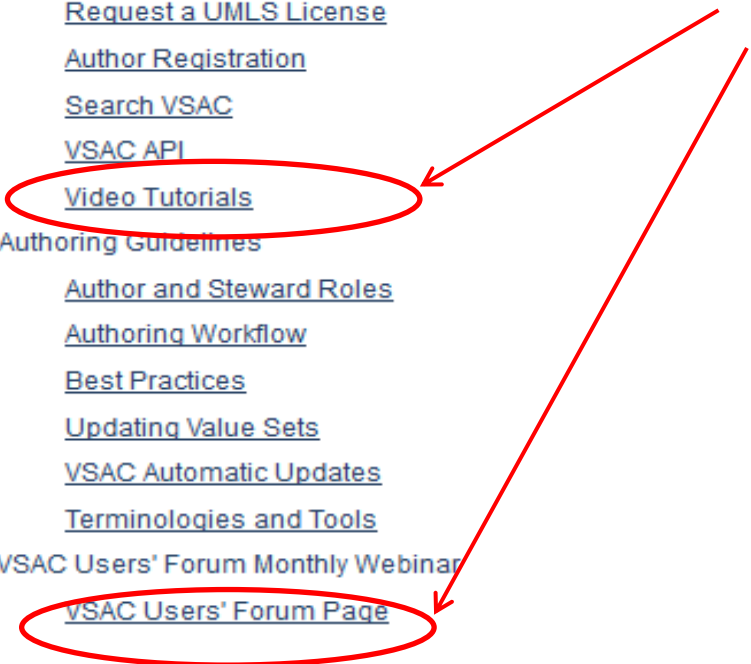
Request a UMLS License
Author Registration
Search VSAC
VSAC API
Video Tutorials
Authoring Guidelines
Author and Steward Roles
Authoring Workflow
Best Practices
Updating Value Sets
VSAC Automatic Updates
Terminologies and Tools
VSAC Users' Forum Monthly Webinar
VSAC Users' Forum Page